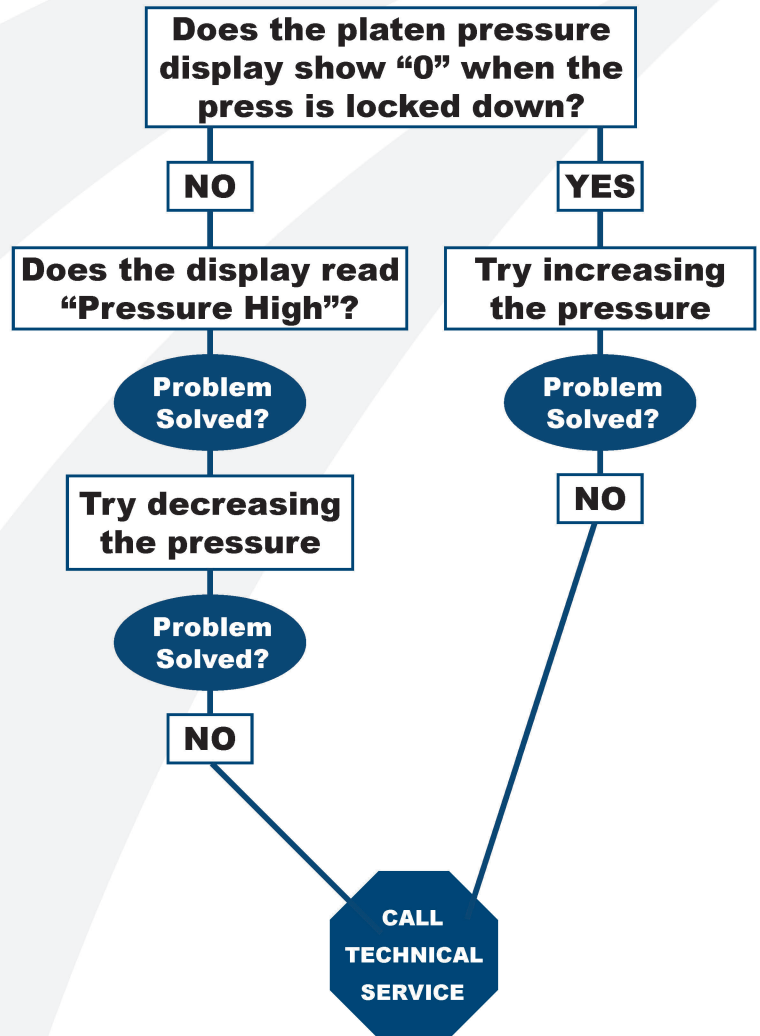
Does the platen pressure display show “0” when the press is locked down?

NO

YES

Does the display read “Pressure High”?

Try increasing the pressure

Problem Solved?

Problem Solved?

Try decreasing the pressure

NO

Problem Solved?

NO

CALL TECHNICAL SERVICE